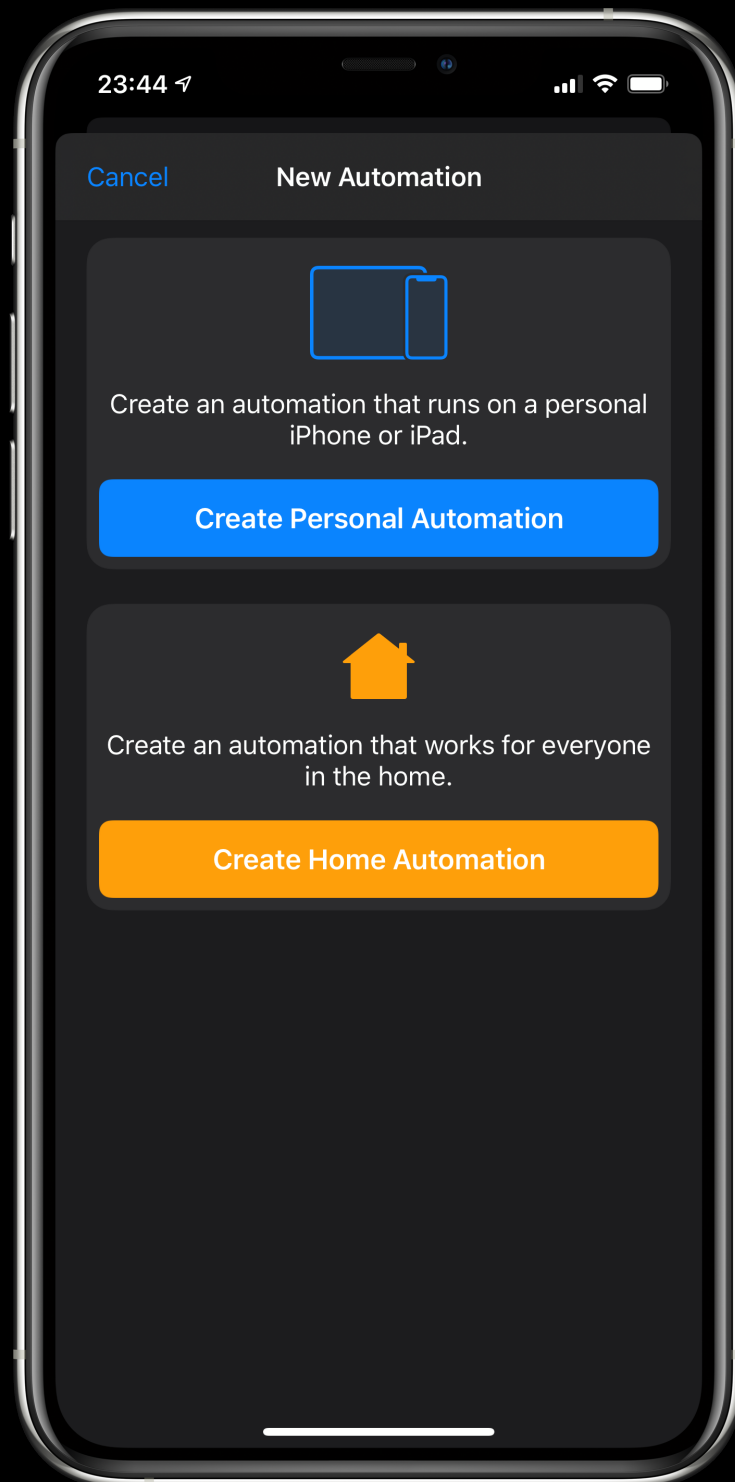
23:44

Cancel
New Automation

Create an automation that runs on a personal iPhone or iPad.

Create Personal Automation

Create an automation that works for everyone in the home.

Create Home Automation